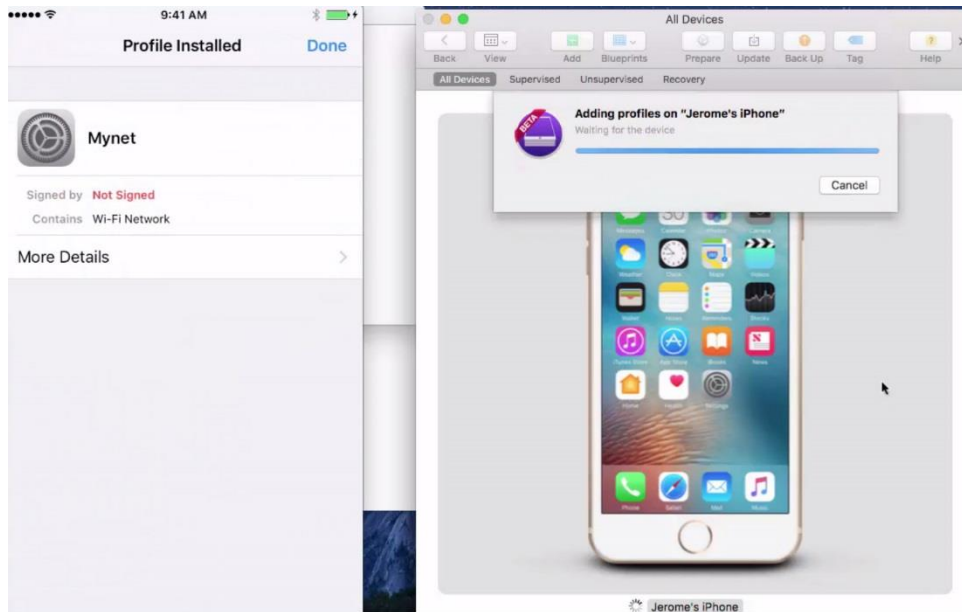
9:41 AM

Profile Installed

Done

Mynet

Signed by Not Signed

Contains Wi-Fi Network

More Details

All Devices

Back View Add Blueprints Prepare Update Back Up Tag Help

All Devices Supervised Unsupervised Recovery

BETA

Adding profiles on "Jerome's iPhone"

Waiting for the device

Cancel

Jerome's iPhone